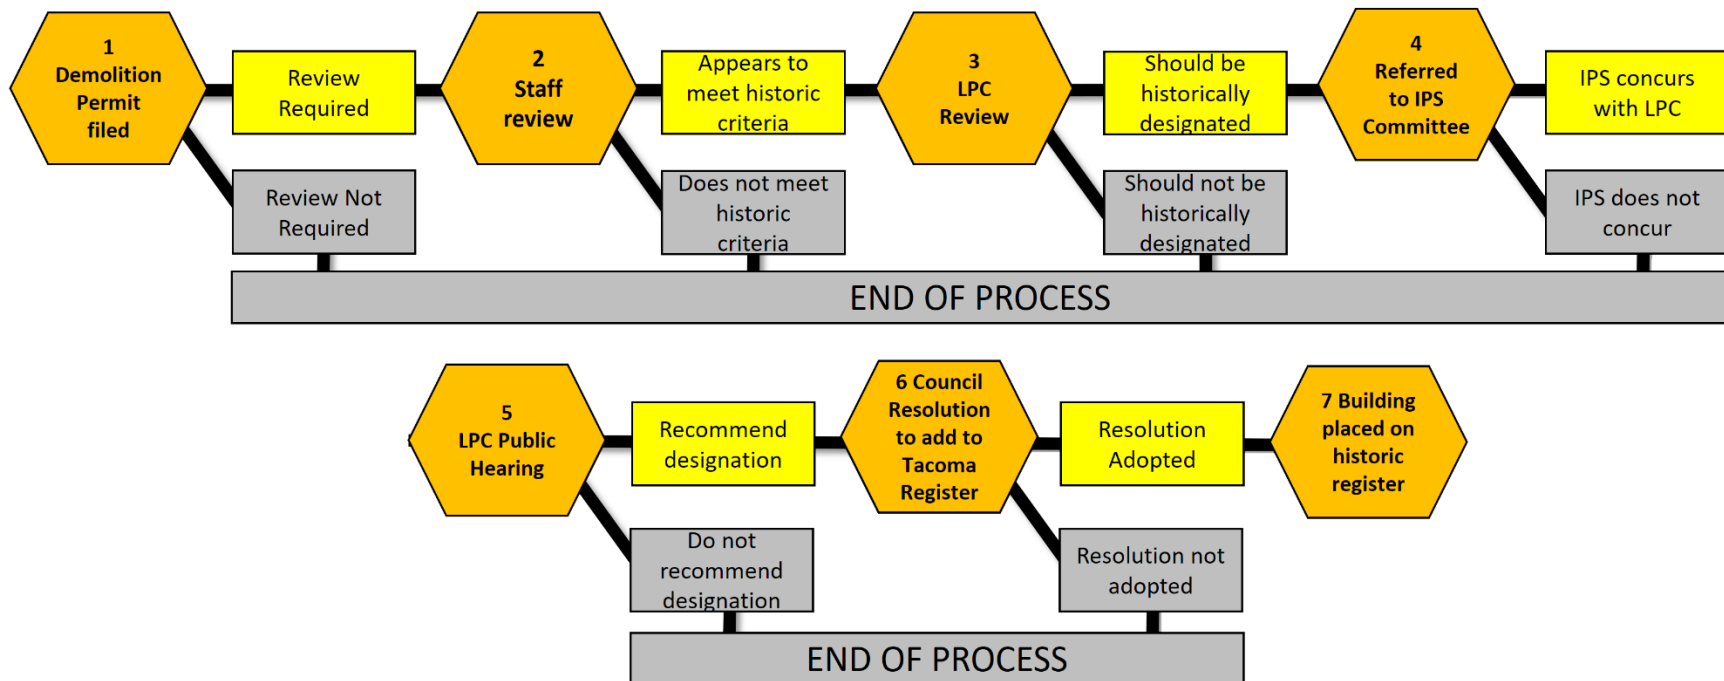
1
Demolition Permit filed

Review Required

Review Not Required

2
Staff review

Appears to meet historic criteria

Does not meet historic criteria

3
LPC Review

Should be historically designated

Should not be historically designated

4
Referred to IPS Committee

IPS concurs with LPC

IPS does not concur

END OF PROCESS

5
LPC Public Hearing

Recommend designation

Do not recommend designation

6 Council Resolution to add to Tacoma Register

Resolution Adopted

Resolution not adopted

7 Building placed on historic register

END OF PROCESS